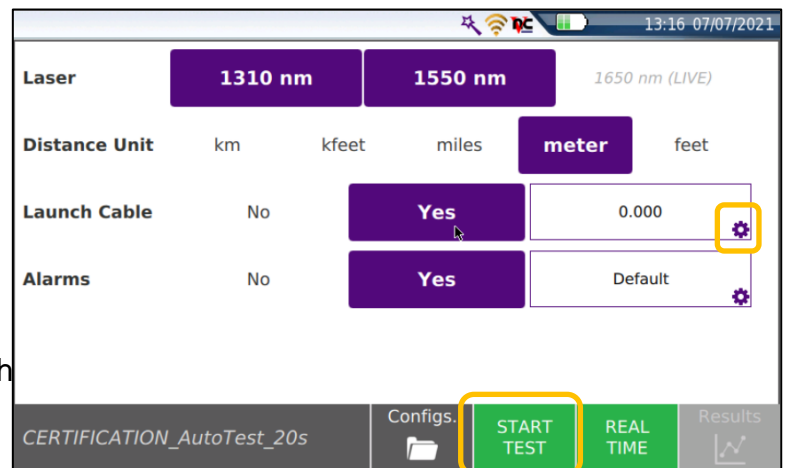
13:16 07/07/2021

Laser 1310 nm 1550 nm 1650 nm (LIVE)

Distance Unit km kfeet miles meter feet

Launch Cable No Yes 0.000

Alarms No Yes Default

h

CERTIFICATION_AutoTest_20s Configs. START TEST REAL TIME Results